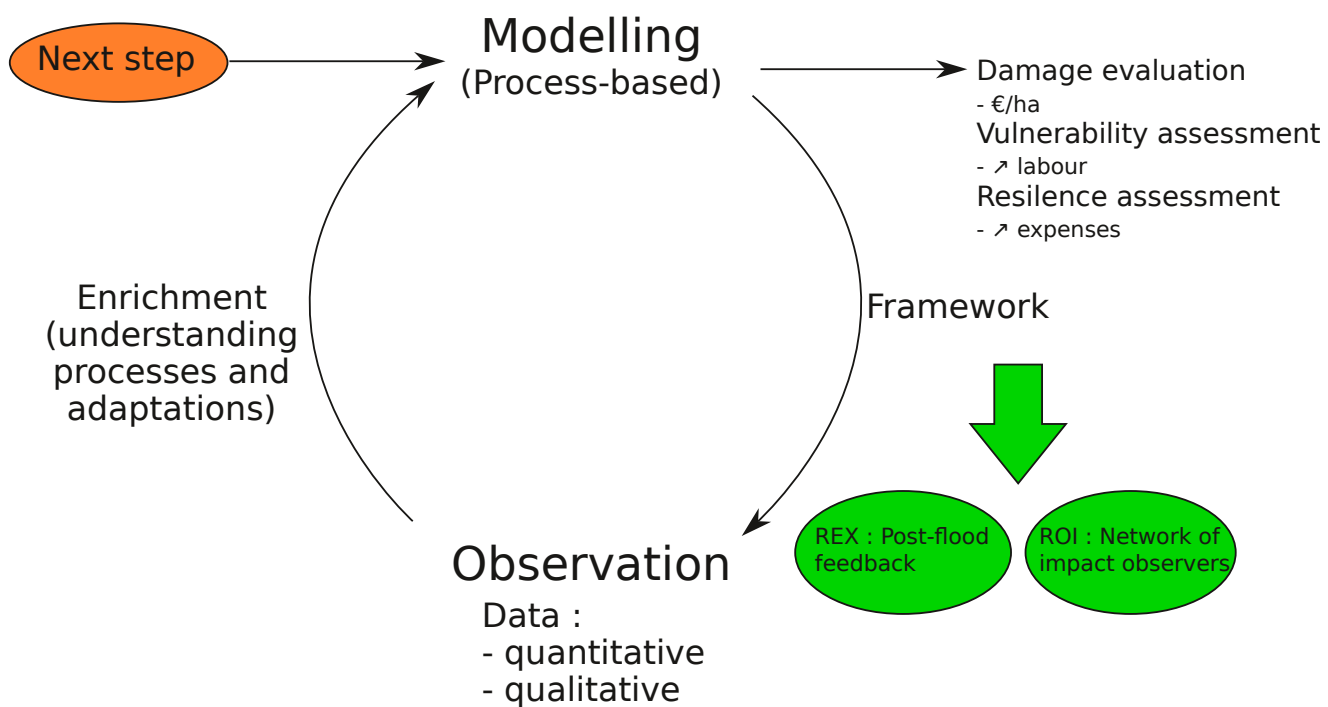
Next step

Modelling
(Process-based)

Damage evaluation
- €/ha
Vulnerability assessment
- ↗ labour
Resilience assessment
- ↗ expenses

Enrichment (understanding processes and adaptations)

Framework

REX : Post-flood feedback

ROI : Network of impact observers

Observation
Data :
- quantitative
- qualitative